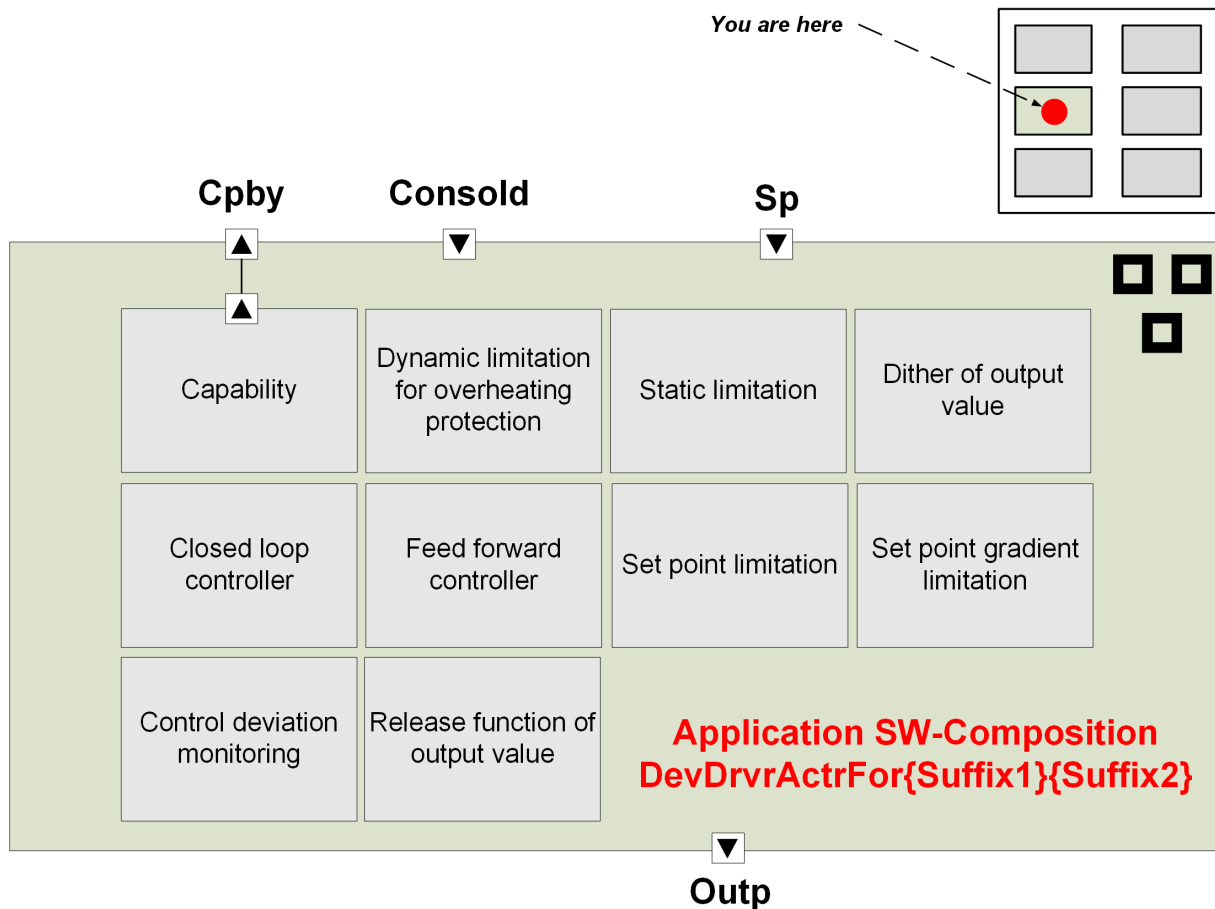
You are here

Cpby

Consold

Sp

Capability

Dynamic limitation for overheating protection

Static limitation

Dither of output value

Closed loop controller

Feed forward controller

Set point limitation

Set point gradient limitation

Control deviation monitoring

Release function of output value

Application SW-Composition DevDrvrActrFor{Suffix1}{Suffix2}

Outp